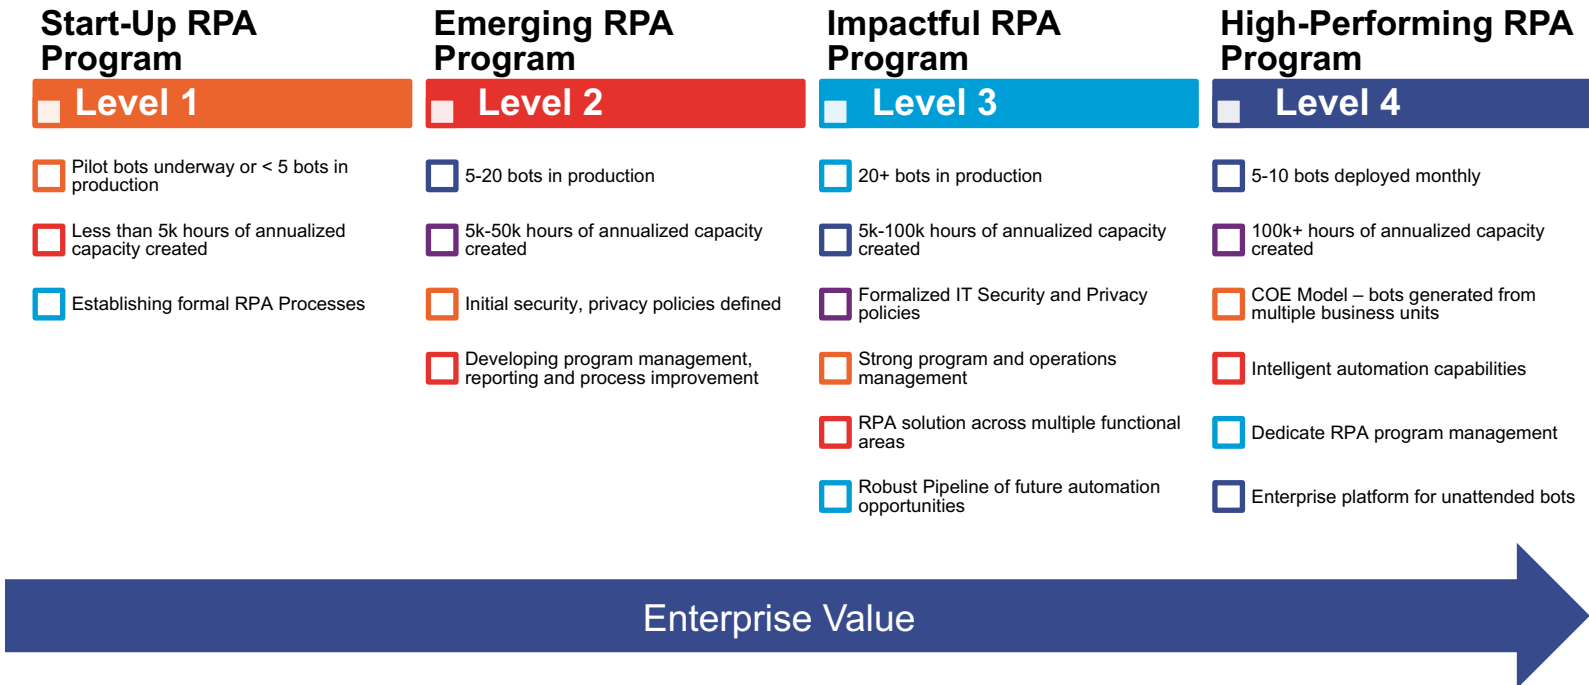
Start-Up RPA Program

Level 1

Pilot bots underway or < 5 bots in production

Less than 5k hours of annualized capacity created

Establishing formal RPA Processes

Emerging RPA Program

Level 2

5-20 bots in production

5k-50k hours of annualized capacity created

Initial security, privacy policies defined

Developing program management, reporting and process improvement

Impactful RPA Program

Level 3

20+ bots in production

5k-100k hours of annualized capacity created

Formalized IT Security and Privacy policies

Strong program and operations management

RPA solution across multiple functional areas

Robust Pipeline of future automation opportunities

High-Performing RPA Program

Level 4

5-10 bots deployed monthly

100k+ hours of annualized capacity created

COE Model – bots generated from multiple business units

Intelligent automation capabilities

Dedicate RPA program management

Enterprise platform for unattended bots

Enterprise Value